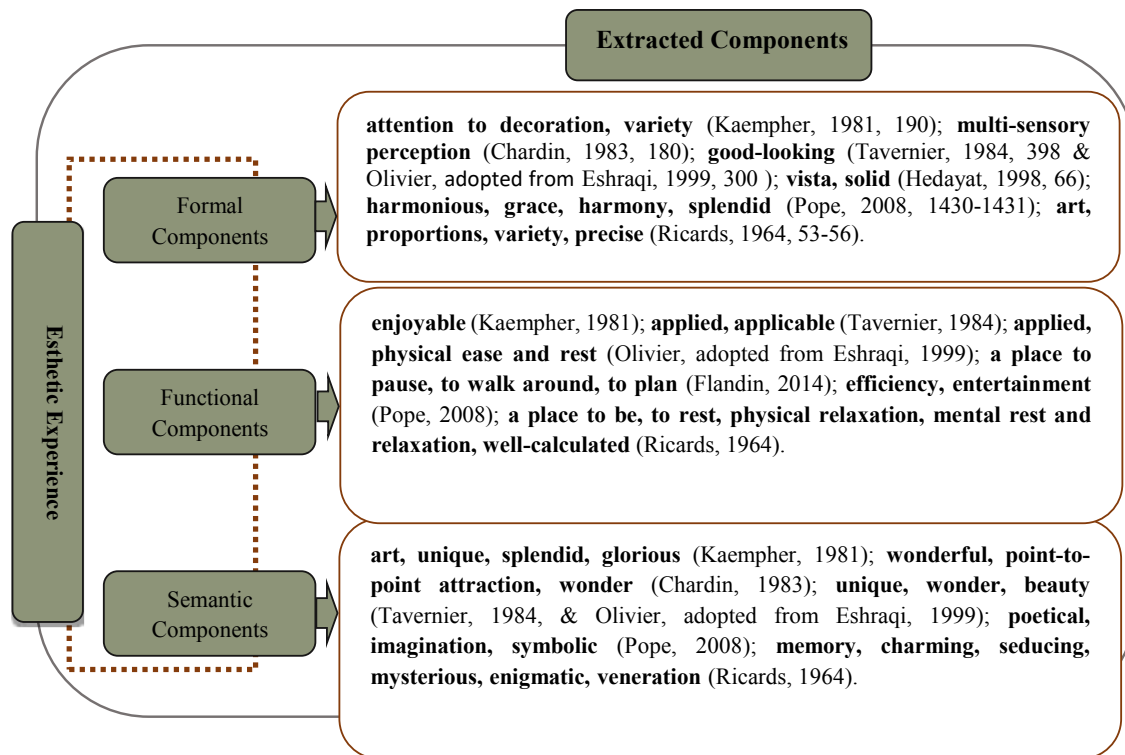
Extracted Components

Esthetic Experience

Formal Components

attention to decoration, variety (Kaempher, 1981, 190); multi-sensory perception (Chardin, 1983, 180); good-looking (Tavernier, 1984, 398 & Olivier, adopted from Eshraqi, 1999, 300 ); vista, solid (Hedayat, 1998, 66); harmonious, grace, harmony, splendid (Pope, 2008, 1430-1431); art, proportions, variety, precise (Ricards, 1964, 53-56).

Functional Components

enjoyable (Kaempher, 1981); applied, applicable (Tavernier, 1984); applied, physical ease and rest (Olivier, adopted from Eshraqi, 1999); a place to pause, to walk around, to plan (Flandin, 2014); efficiency, entertainment (Pope, 2008); a place to be, to rest, physical relaxation, mental rest and relaxation, well-calculated (Ricards, 1964).

Semantic Components

art, unique, splendid, glorious (Kaempher, 1981); wonderful, point-to-point attraction, wonder (Chardin, 1983); unique, wonder, beauty (Tavernier, 1984, & Olivier, adopted from Eshraqi, 1999); poetical, imagination, symbolic (Pope, 2008); memory, charming, seducing, mysterious, enigmatic, veneration (Ricards, 1964).